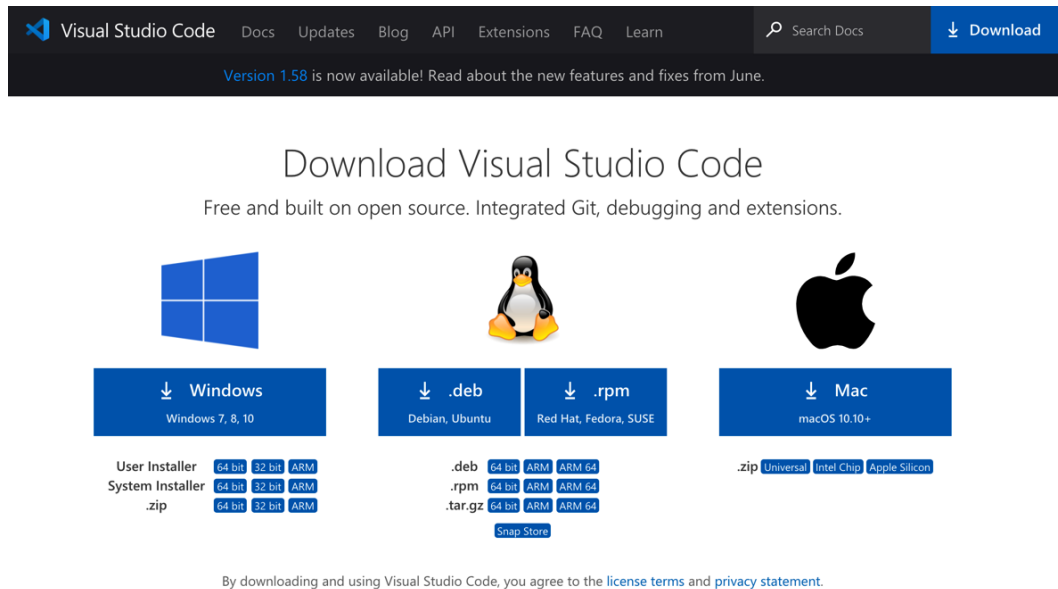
Visual Studio Code Docs Updates Blog API Extensions FAQ Learn Search Docs Download

Version 1.58 is now available! Read about the new features and fixes from June.

Download Visual Studio Code

Free and built on open source. Integrated Git, debugging and extensions.

Windows
Windows 7, 8, 10

User Installer 64 bit 32 bit ARM
System Installer 64 bit 32 bit ARM
.zip 64 bit 32 bit ARM

.deb
Debian, Ubuntu

.rpm
Red Hat, Fedora, SUSE

.deb 64 bit ARM ARM 64
.rpm 64 bit ARM ARM 64
.tar.gz 64 bit ARM ARM 64
Snap Store

Mac
macOS 10.10+

.zip Universal Intel Chip Apple Silicon

By downloading and using Visual Studio Code, you agree to the license terms and privacy statement.